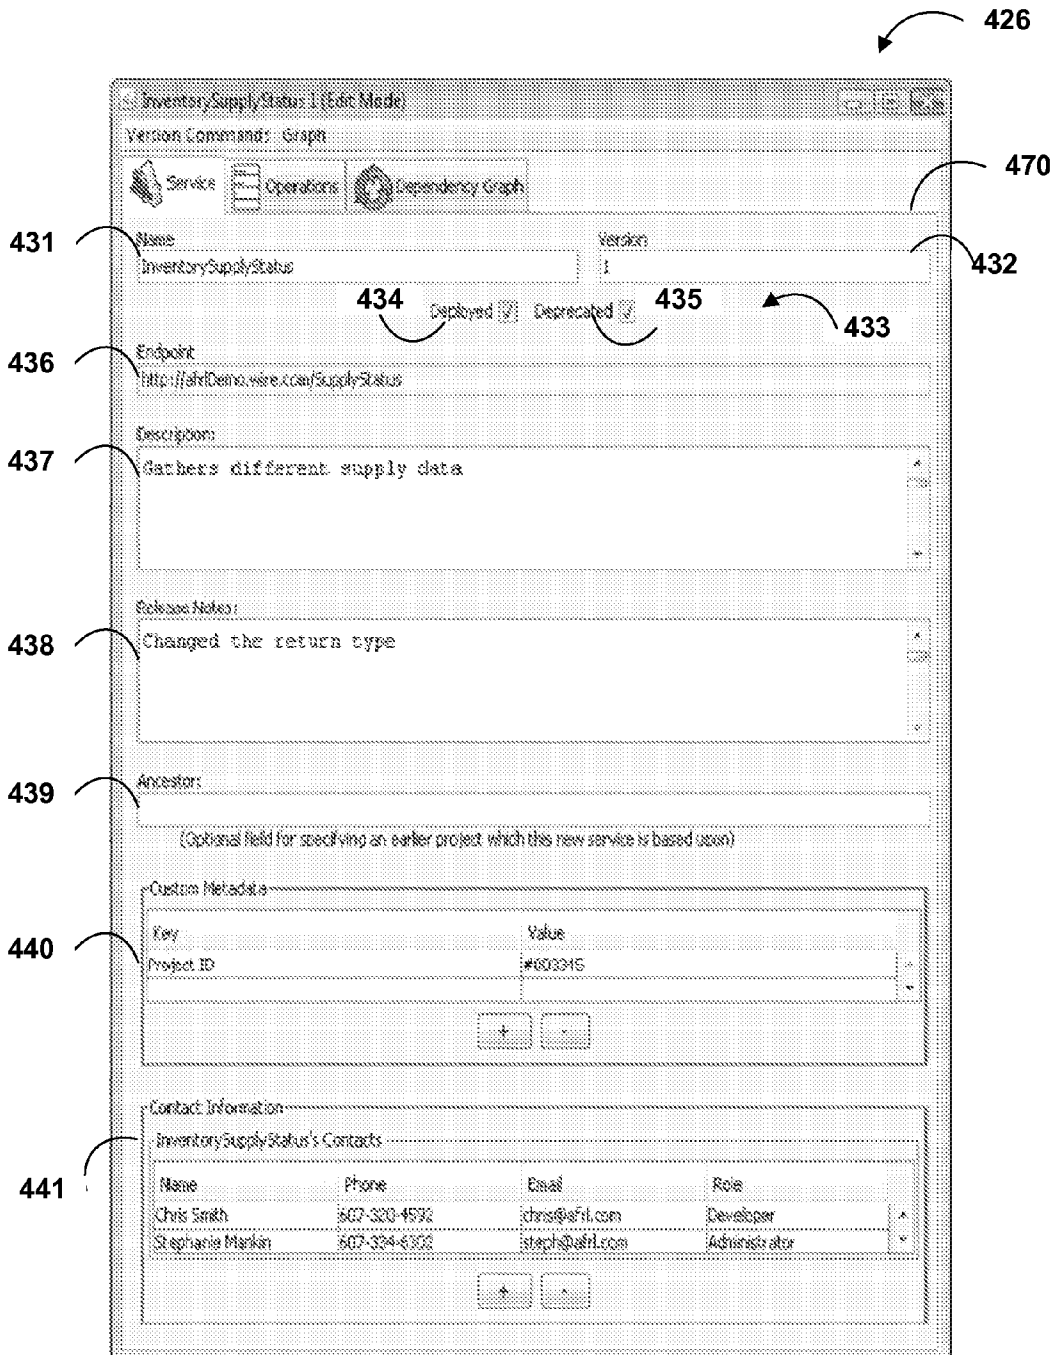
426

InventorySupplyStatus 1 (Edit Mode)

Version Commands: Graph

Service Operations Dependency Graph

470

431 Name
InventorySupplyStatus

Version
1 432

434 Deployed ☑ Deprecated ☑ 435

433

436 Endpoint
http://afrlDemo.wire.com/SupplyStatus

Description:
437 Gathers different supply data

Release Notes:
438 Changed the return type

439 Ancestor:

(Optional field for specifying an earlier project which this new service is based upon)

Custom Metadata

440

| Key | Value |
|---|---|
| Project ID | #603315 |
| | |

+ -

Contact Information

InventorySupplyStatus's Contacts

441

| Name | Phone | Email | Role |
|---|---|---|---|
| Chris Smith | 607-320-4592 | chris@afrl.com | Developer |
| Stephanie Mankin | 607-334-6302 | steph@afrl.com | Administrator |

+ -